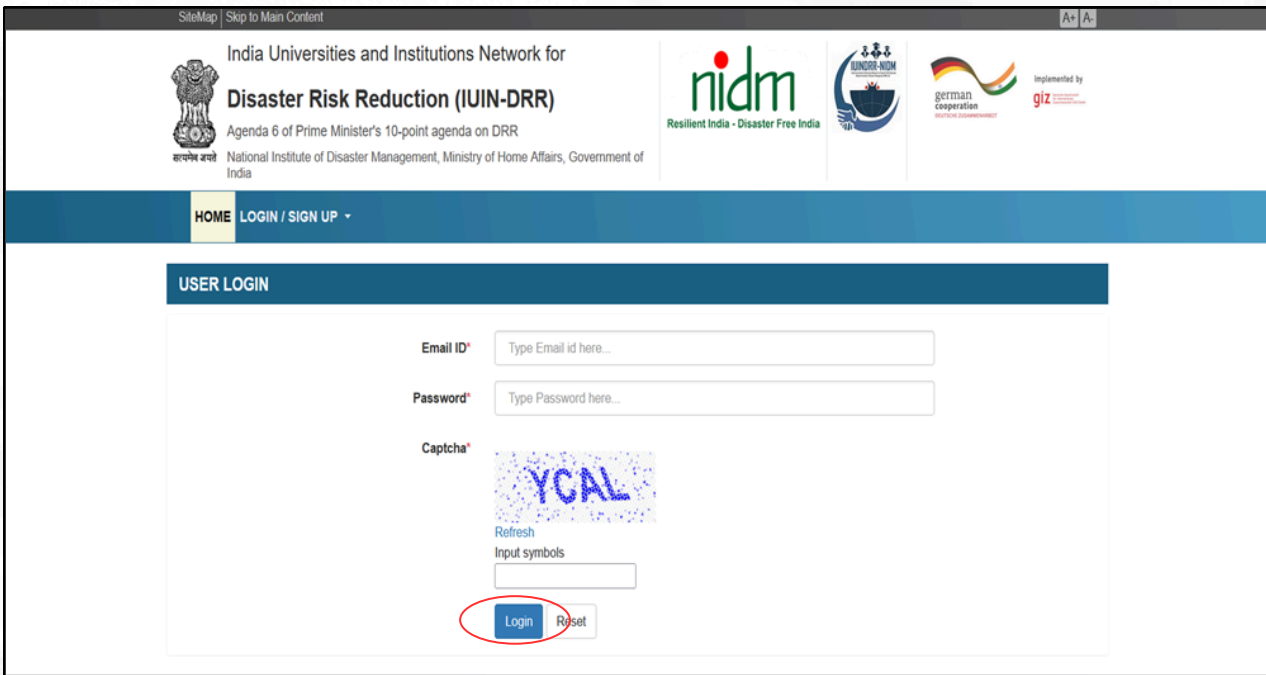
SiteMap | Skip to Main Content

A+ A-

India Universities and Institutions Network for

Disaster Risk Reduction (IUIN-DRR)

Agenda 6 of Prime Minister's 10-point agenda on DRR

सत्यमेव जयते

National Institute of Disaster Management, Ministry of Home Affairs, Government of India

nidm

Resilient India - Disaster Free India

IUINDRR-NIDM

german cooperation

DEUTSCHE ZUSAMMENARBEIT

Implemented by

giz

HOME LOGIN / SIGN UP

USER LOGIN

Email ID*

Type Email id here...

Password*

Type Password here...

Captcha*

YCAL

Refresh

Input symbols

Login Reset